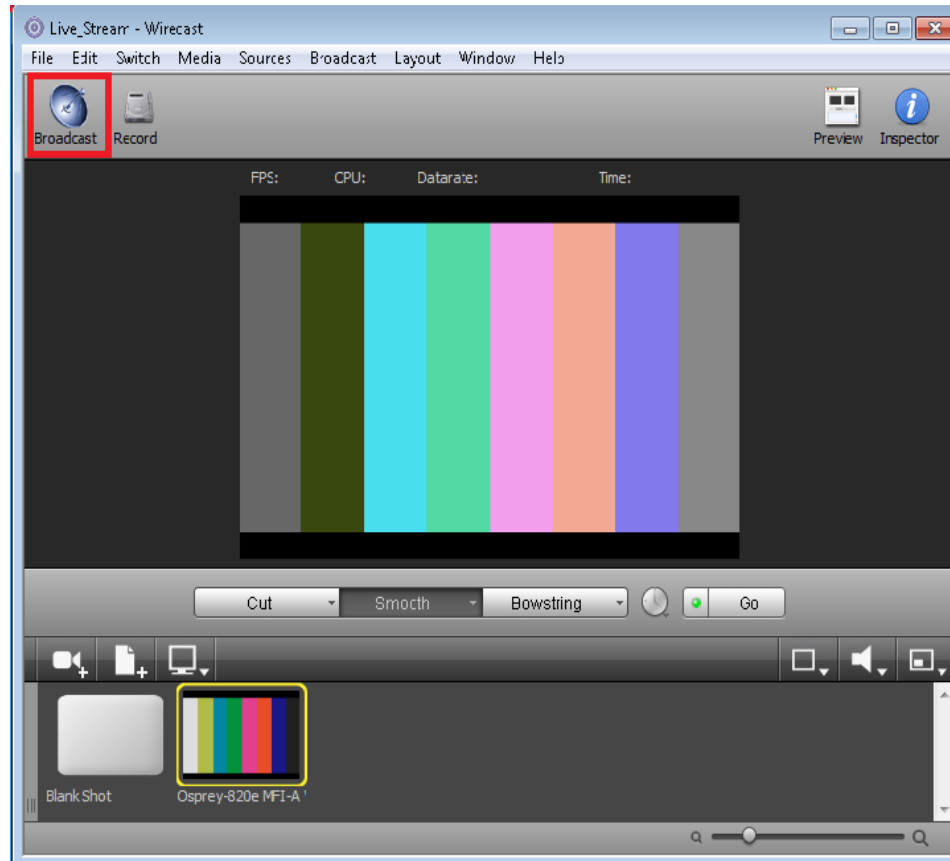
Live_Stream - Wirecast

File Edit Switch Media Sources Broadcast Layout Window Help

Broadcast Record

Preview Inspector

FPS: CPU: Datarate: Time:

Cut Smooth Bowstring Go

Blank Shot

Osprey-820e MFI-A '